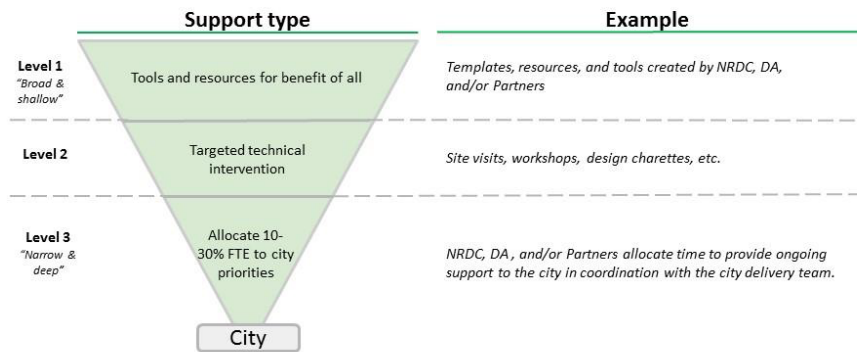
Support type

Example

Level 1
"Broad & shallow"

Tools and resources for benefit of all

Templates, resources, and tools created by NRDC, DA, and/or Partners

Level 2

Targeted technical intervention

Site visits, workshops, design charettes, etc.

Level 3
"Narrow & deep"

Allocate 10-30% FTE to city priorities

NRDC, DA, and/or Partners allocate time to provide ongoing support to the city in coordination with the city delivery team.

City